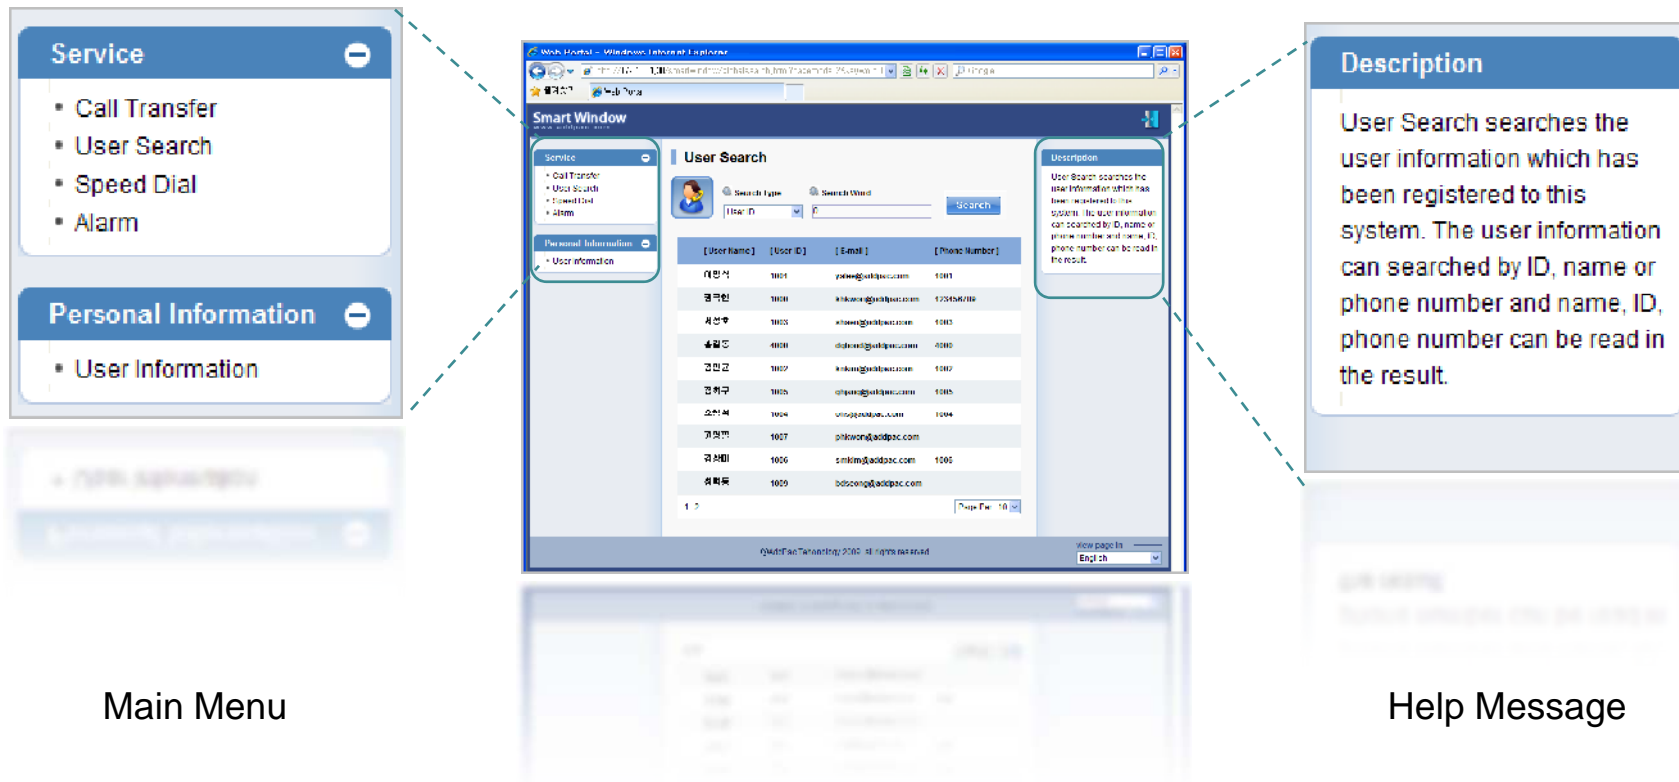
Service
Call Transfer
User Search
Speed Dial
Alarm

Personal Information
User Information

Web Portal - Windows Internet Explorer

Smart Window

Service
Call Transfer
User Search
Speed Dial
Alarm

Personal Information
User Information

User Search

Search Type
Search Word
User ID
Search

| [User Name] | [User ID] | [E-mail] | [Phone Number] |
|---|---|---|---|
| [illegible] | 1001 | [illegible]@addpac.com | 1001 |
| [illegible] | 1000 | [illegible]@addpac.com | 123456789 |
| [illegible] | 1003 | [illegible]@addpac.com | 1003 |
| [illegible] | 4000 | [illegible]@addpac.com | 4000 |
| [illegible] | 1002 | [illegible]@addpac.com | 1002 |
| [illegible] | 1005 | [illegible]@addpac.com | 1005 |
| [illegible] | 1004 | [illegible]@addpac.com | 1004 |
| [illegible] | 1007 | phkwon@addpac.com | |
| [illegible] | 1006 | smkim@addpac.com | 1006 |
| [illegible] | 1009 | bdseong@addpac.com | |

1 2

©AddPac Technology 2009. All rights reserved.
view page in
English

Description
User Search searches the user information which has been registered to this system. The user information can searched by ID, name or phone number and name, ID, phone number can be read in the result.

Main Menu

Help Message